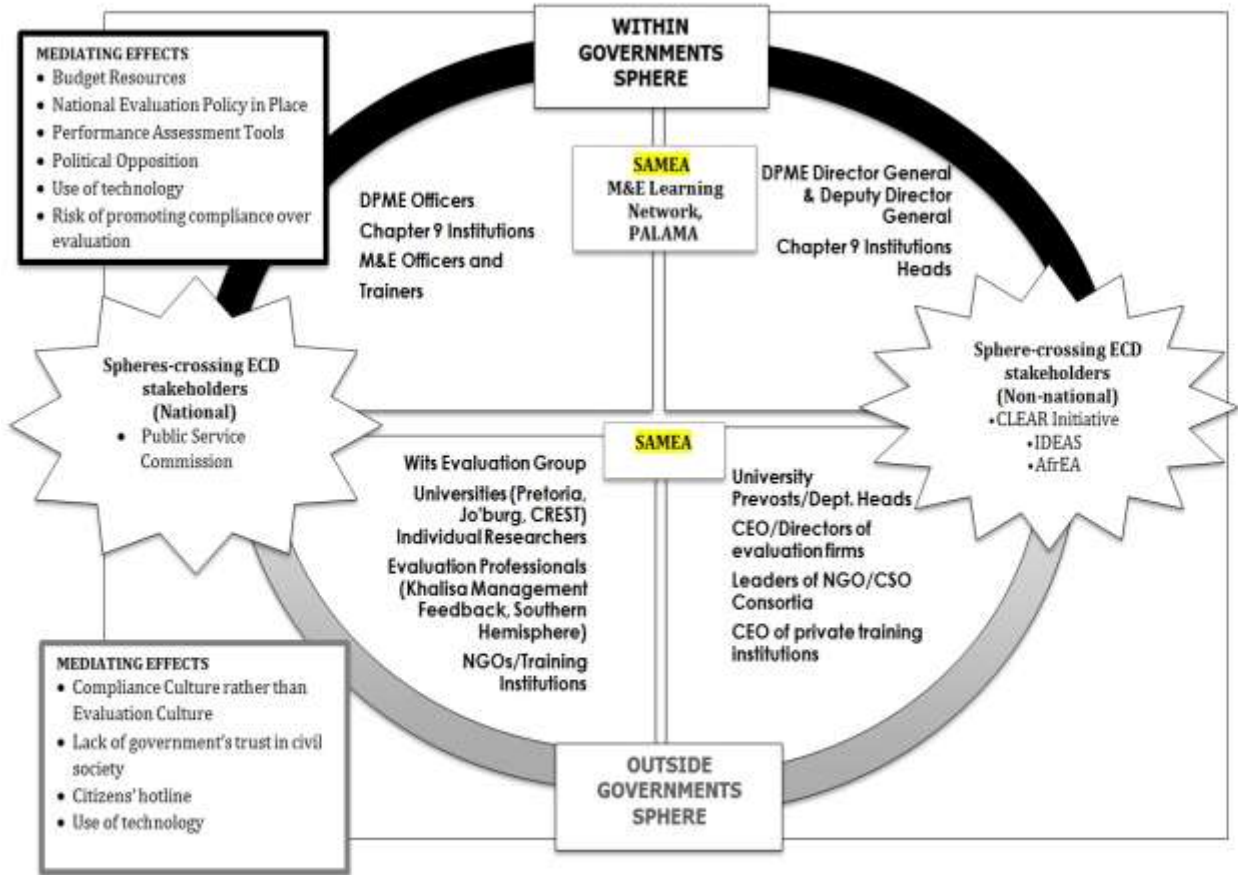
MEDIATING EFFECTS
- Budget Resources
- National Evaluation Policy in Place
- Performance Assessment Tools
- Political Opposition
- Use of technology
- Risk of promoting compliance over evaluation

WITHIN GOVERNMENTS SPHERE

SAMEA
M&E Learning Network, PALAMA

DPME Officers
Chapter 9 Institutions
M&E Officers and Trainers

DPME Director General & Deputy Director General
Chapter 9 Institutions Heads

Spheres-crossing ECD stakeholders (National)
- Public Service Commission

Sphere-crossing ECD stakeholders (Non-national)
- CLEAR Initiative
- IDEAS
- AfrEA

SAMEA

Wits Evaluation Group
Universities (Pretoria, Jo'burg, CREST)
Individual Researchers
Evaluation Professionals (Khalisa Management Feedback, Southern Hemisphere)
NGOs/Training Institutions

University Prevosts/Dept. Heads
CEO/Directors of evaluation firms
Leaders of NGO/CSO Consortia
CEO of private training institutions

MEDIATING EFFECTS
- Compliance Culture rather than Evaluation Culture
- Lack of government's trust in civil society
- Citizens' hotline
- Use of technology

OUTSIDE GOVERNMENTS SPHERE